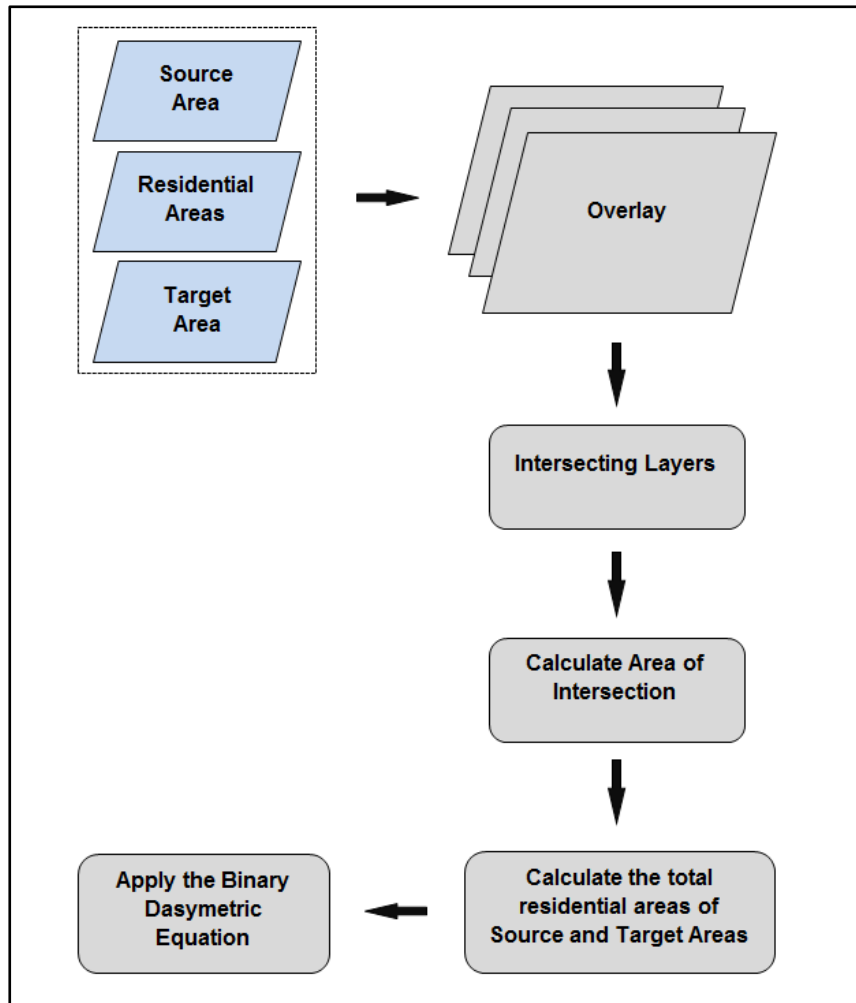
Source Area

Residential Areas

Target Area

Overlay

Intersecting Layers

Calculate Area of Intersection

Calculate the total residential areas of Source and Target Areas

Apply the Binary Dasymetric Equation